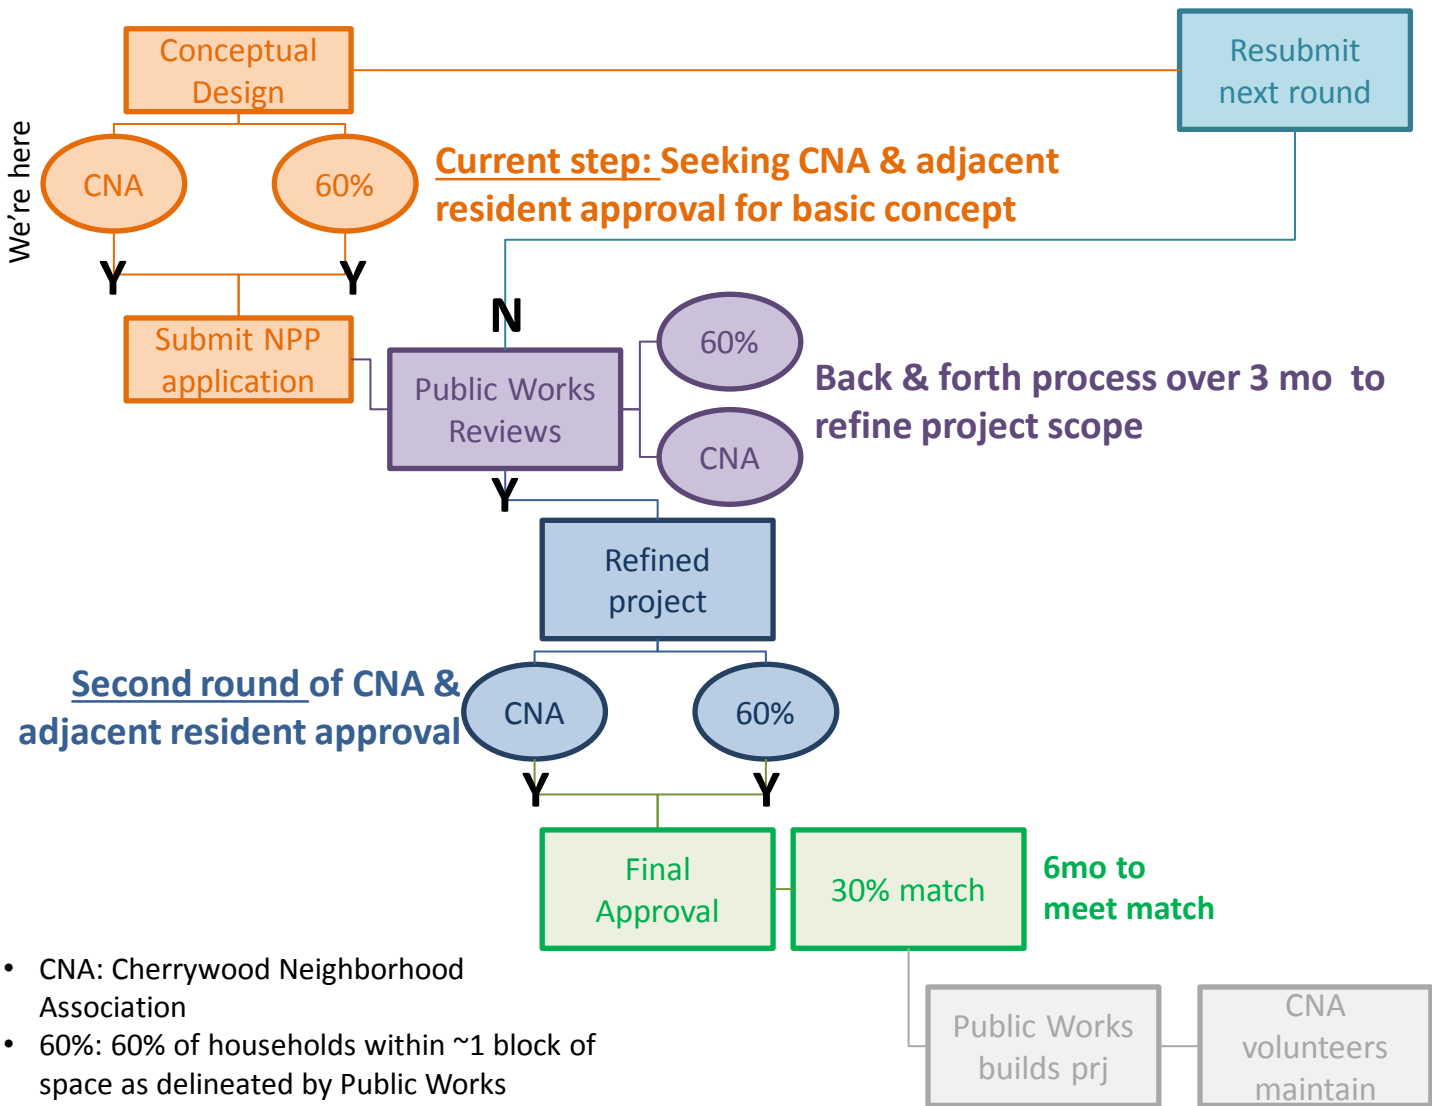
We're here

Conceptual Design

Resubmit next round

CNA

60%

Current step: Seeking CNA & adjacent resident approval for basic concept

Y

Y

N

Submit NPP application

Public Works Reviews

60%

CNA

Back & forth process over 3 mo to refine project scope

Y

Refined project

Second round of CNA & adjacent resident approval

CNA

60%

Y

Y

Final Approval

30% match

6mo to meet match

Public Works builds prj

CNA volunteers maintain

• CNA: Cherrywood Neighborhood Association
• 60%: 60% of households within ~1 block of space as delineated by Public Works